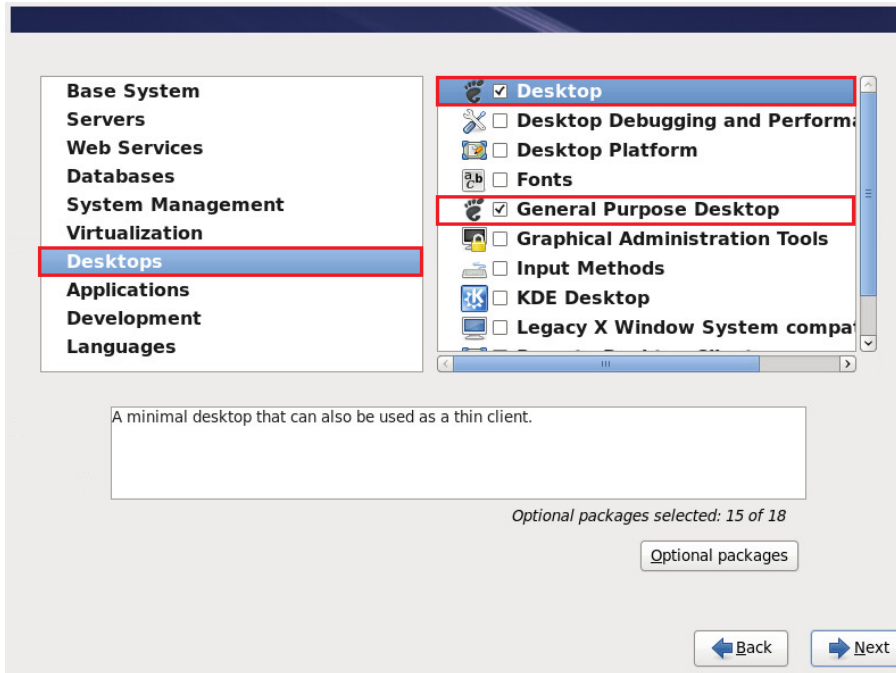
Base System
Servers
Web Services
Databases
System Management
Virtualization
Desktops
Applications
Development
Languages

☑ Desktop
☐ Desktop Debugging and Performa
☐ Desktop Platform
☐ Fonts
☑ General Purpose Desktop
☐ Graphical Administration Tools
☐ Input Methods
☐ KDE Desktop
☐ Legacy X Window System compat
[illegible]

A minimal desktop that can also be used as a thin client.

Optional packages selected: 15 of 18

Optional packages

Back

Next